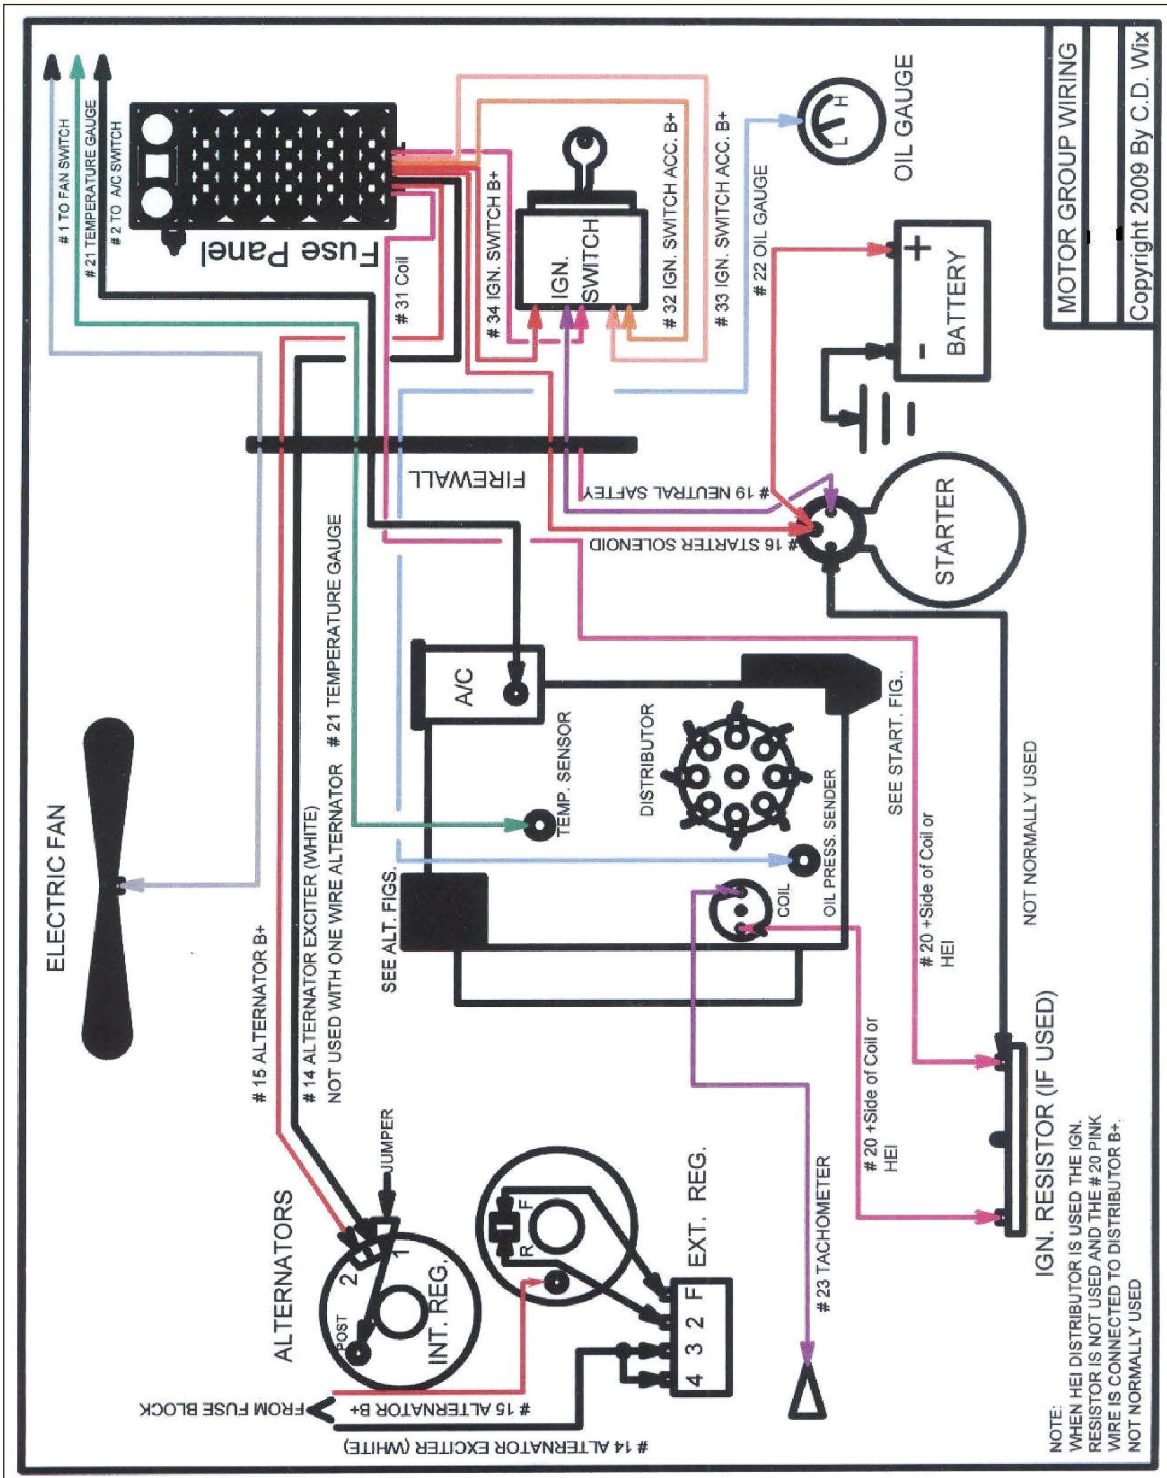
MOTOR GROUP WIRING
Copyright 2009 By C.D. Wix

# 1 TO FAN SWITCH
# 21 TEMPERATURE GAUGE
# 2 TO A/C SWITCH
Fuse Panel
# 31 Coil
# 34 IGN. SWITCH B+
IGN. SWITCH
# 32 IGN. SWITCH ACC. B+
# 33 IGN. SWITCH ACC. B+
# 22 OIL GAUGE
OIL GAUGE
L H
+
BATTERY
-
FIREWALL
# 19 NEUTRAL SAFTEY
# 16 STARTER SOLENOID
STARTER
A/C
TEMP. SENSOR
DISTRIBUTOR
OIL PRESS. SENDER
COIL
SEE START. FIG.
SEE ALT. FIGS.
# 21 TEMPERATURE GAUGE
# 14 ALTERNATOR EXCITER (WHITE)
NOT USED WITH ONE WIRE ALTERNATOR
# 15 ALTERNATOR B+
ELECTRIC FAN
# 20 +Side of Coil or HEI
# 20 +Side of Coil or HEI
NOT NORMALLY USED
IGN. RESISTOR (IF USED)
# 23 TACHOMETER
ALTERNATORS
JUMPER
POST
2
1
INT. REG.
F
R
EXT. REG.
4 3 2 F
FROM FUSE BLOCK
# 15 ALTERNATOR B+
# 14 ALTERNATOR EXCITER (WHITE)

NOTE:
WHEN HEI DISTRIBUTOR IS USED THE IGN. RESISTOR IS NOT USED AND THE # 20 PINK WIRE IS CONNECTED TO DISTRIBUTOR B+.
NOT NORMALLY USED